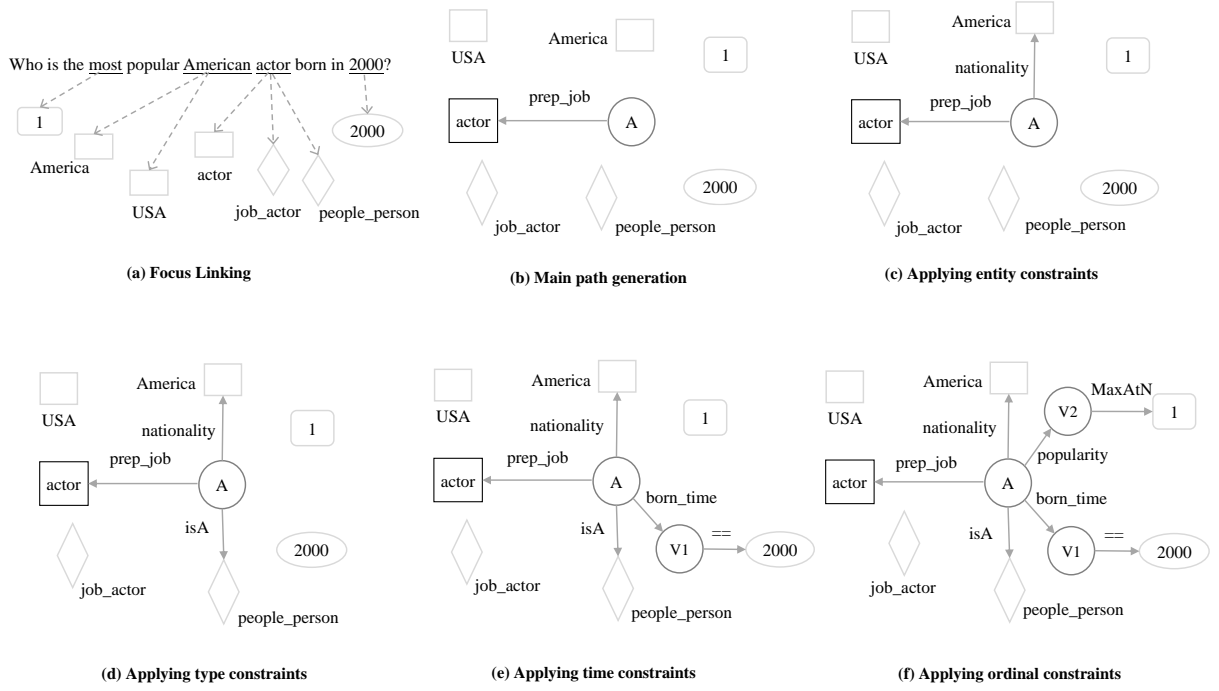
Who is the most popular American actor born in 2000?

1

America

USA

actor

job_actor

people_person

2000

(a) Focus Linking

USA

America

1

actor

prep_job

A

job_actor

people_person

2000

(b) Main path generation

USA

America

nationality

1

actor

prep_job

A

job_actor

people_person

2000

(c) Applying entity constraints

USA

America

nationality

1

actor

prep_job

A

isA

2000

job_actor

people_person

(d) Applying type constraints

USA

America

nationality

1

actor

prep_job

A

born_time

isA

V1

==

2000

job_actor

people_person

(e) Applying time constraints

USA

America

V2

MaxAtN

1

nationality

popularity

actor

prep_job

A

born_time

isA

V1

==

2000

job_actor

people_person

(f) Applying ordinal constraints